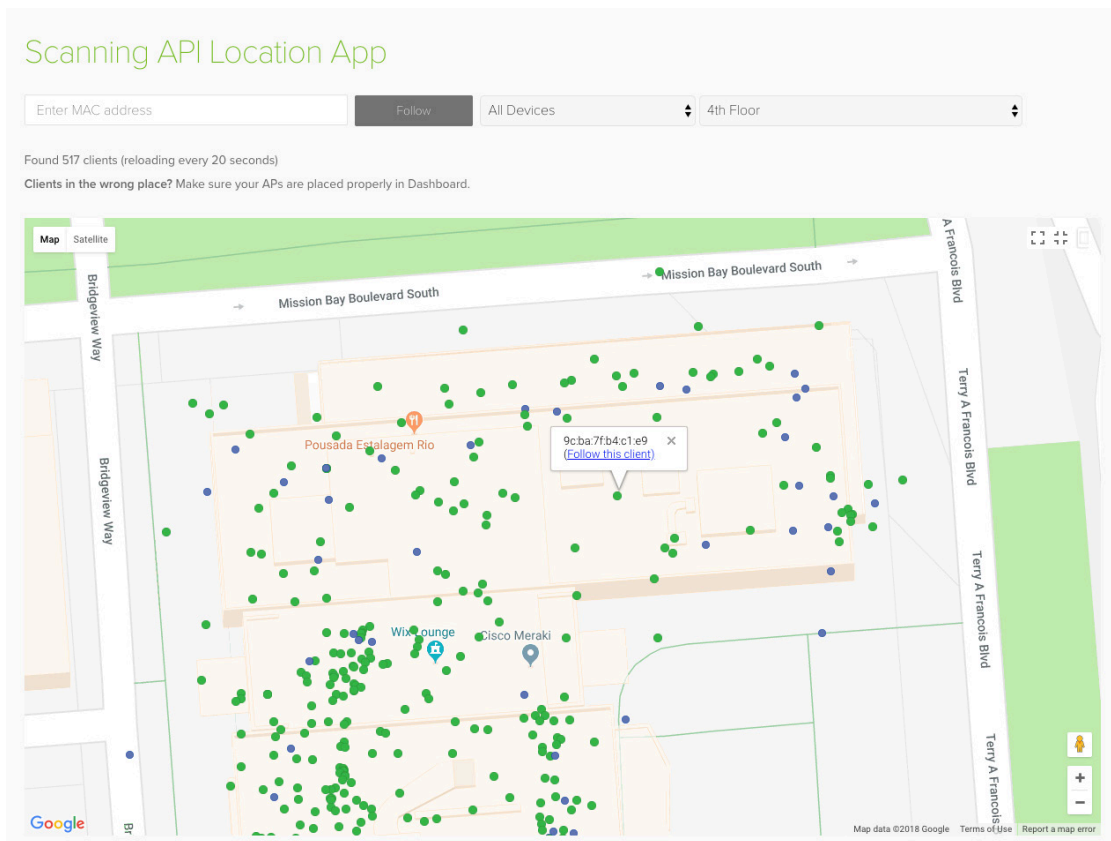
Scanning API Location App

Enter MAC address

Follow

All Devices

4th Floor

Found 517 clients (reloading every 20 seconds)

Clients in the wrong place? Make sure your APs are placed properly in Dashboard.

Map

Satellite

Mission Bay Boulevard South

Mission Bay Boulevard South

Bridgeview Way

Bridgeview Way

Terry A Francois Blvd

Terry A Francois Blvd

Terry A Francois Blvd

Terry A Francois Blvd

Pousada Estalagem Rio

9c:ba:7f:b4:c1:e9

(Follow this client)

Wix Lounge

Cisco Meraki

Br

Google

Map data ©2018 Google

Terms of Use

Report a map error